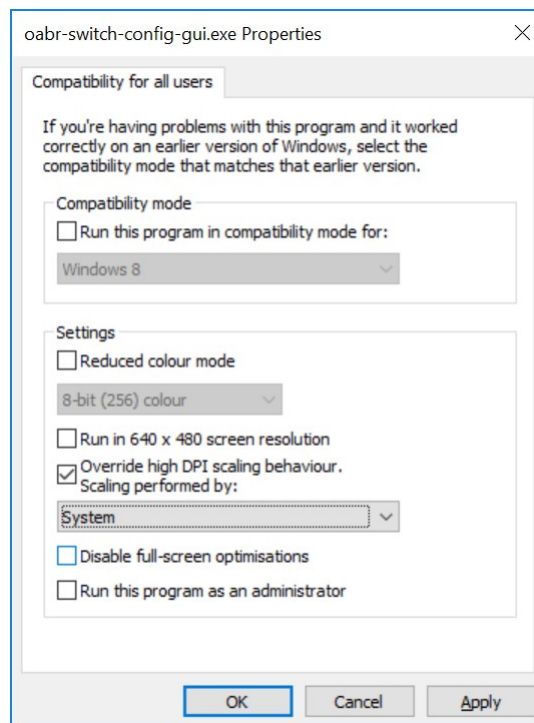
oabr-switch-config-gui.exe Properties

Compatibility for all users

If you're having problems with this program and it worked correctly on an earlier version of Windows, select the compatibility mode that matches that earlier version.

Compatibility mode

Run this program in compatibility mode for:

Windows 8

Settings

Reduced colour mode

8-bit (256) colour

Run in 640 x 480 screen resolution

Override high DPI scaling behaviour. Scaling performed by:

System

Disable full-screen optimisations

Run this program as an administrator

OK

Cancel

Apply